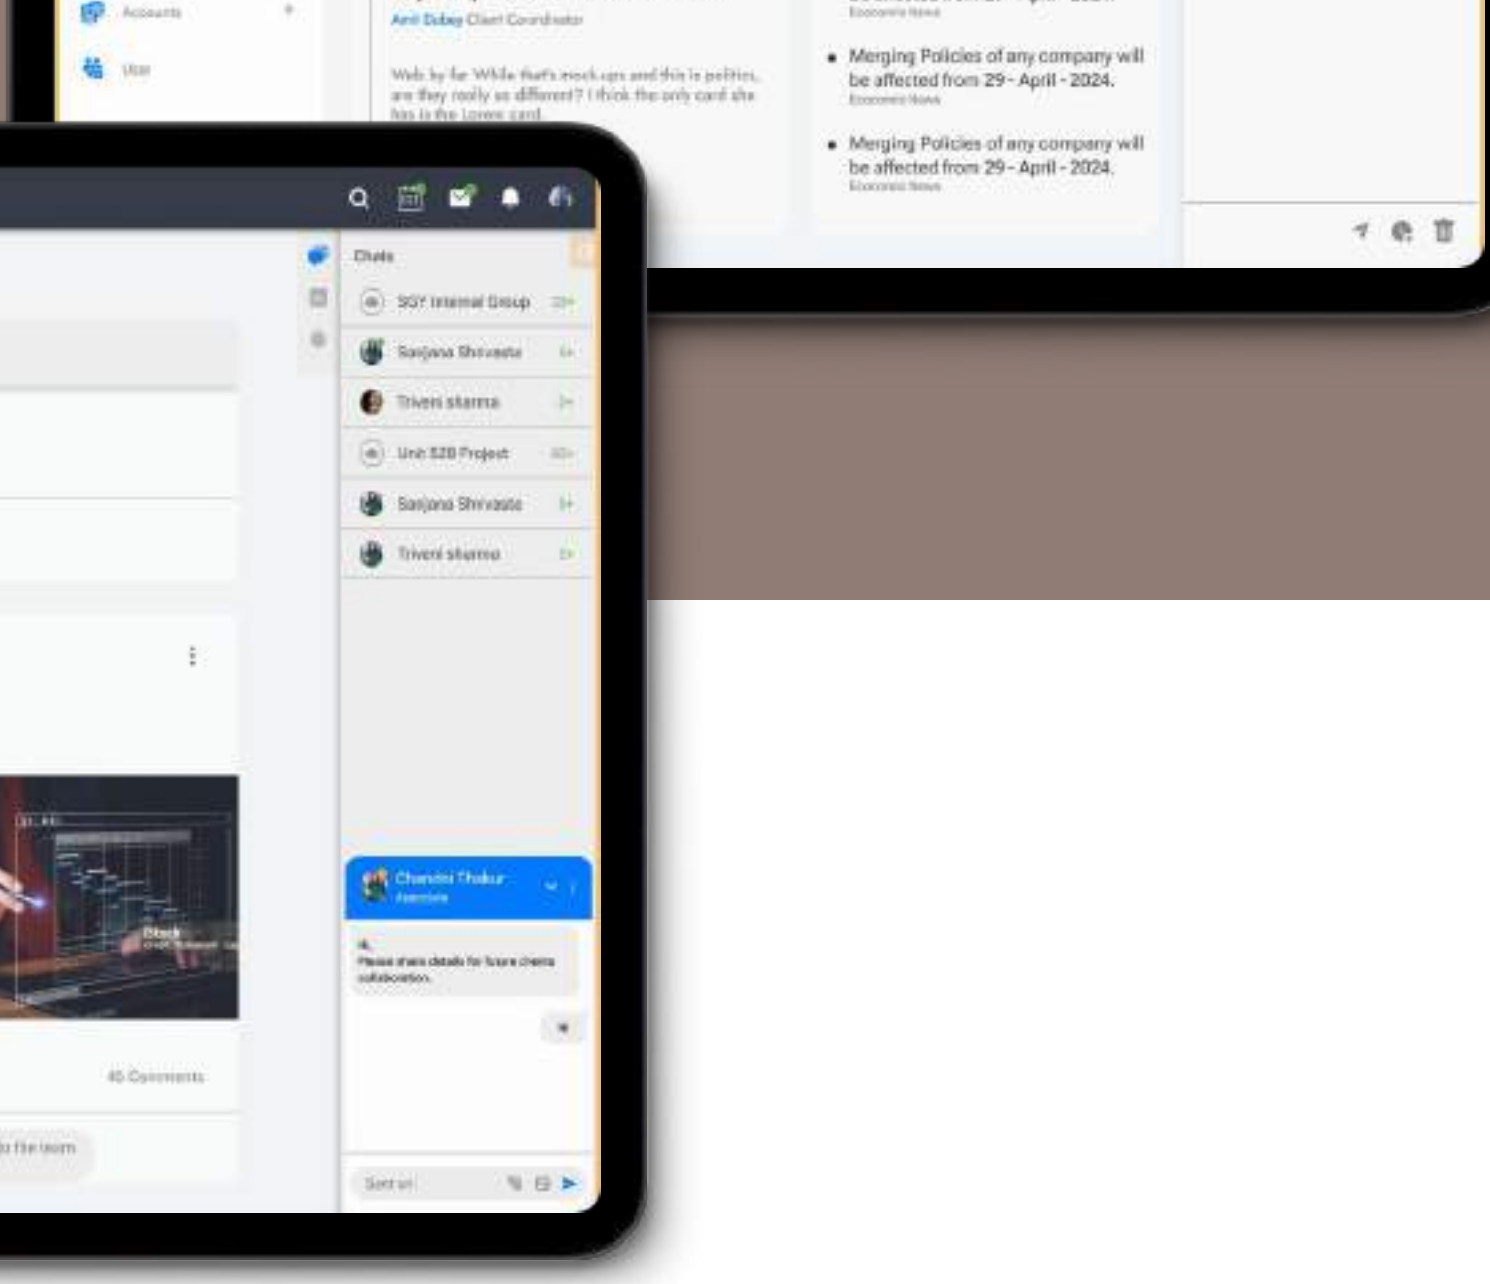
Accounts

User

Amit Dubey Client Coordinator

Web by far While that's mock-ups and this is politics, are they really so different? I think the only card she has is the Lorem card.

Economic News

• Merging Policies of any company will be affected from 29 - April - 2024.
Economic News

• Merging Policies of any company will be affected from 29 - April - 2024.
Economic News

Chats

SGY Internal Group

Sanjana Shrivasta

Triveni sharma

Unit 528 Project

Sanjana Shrivasta

Triveni sharma

Chandni Thakur
Associate

Hi,
Please share details for future clients collaboration.

Sent a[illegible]

45 Comments

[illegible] to the team